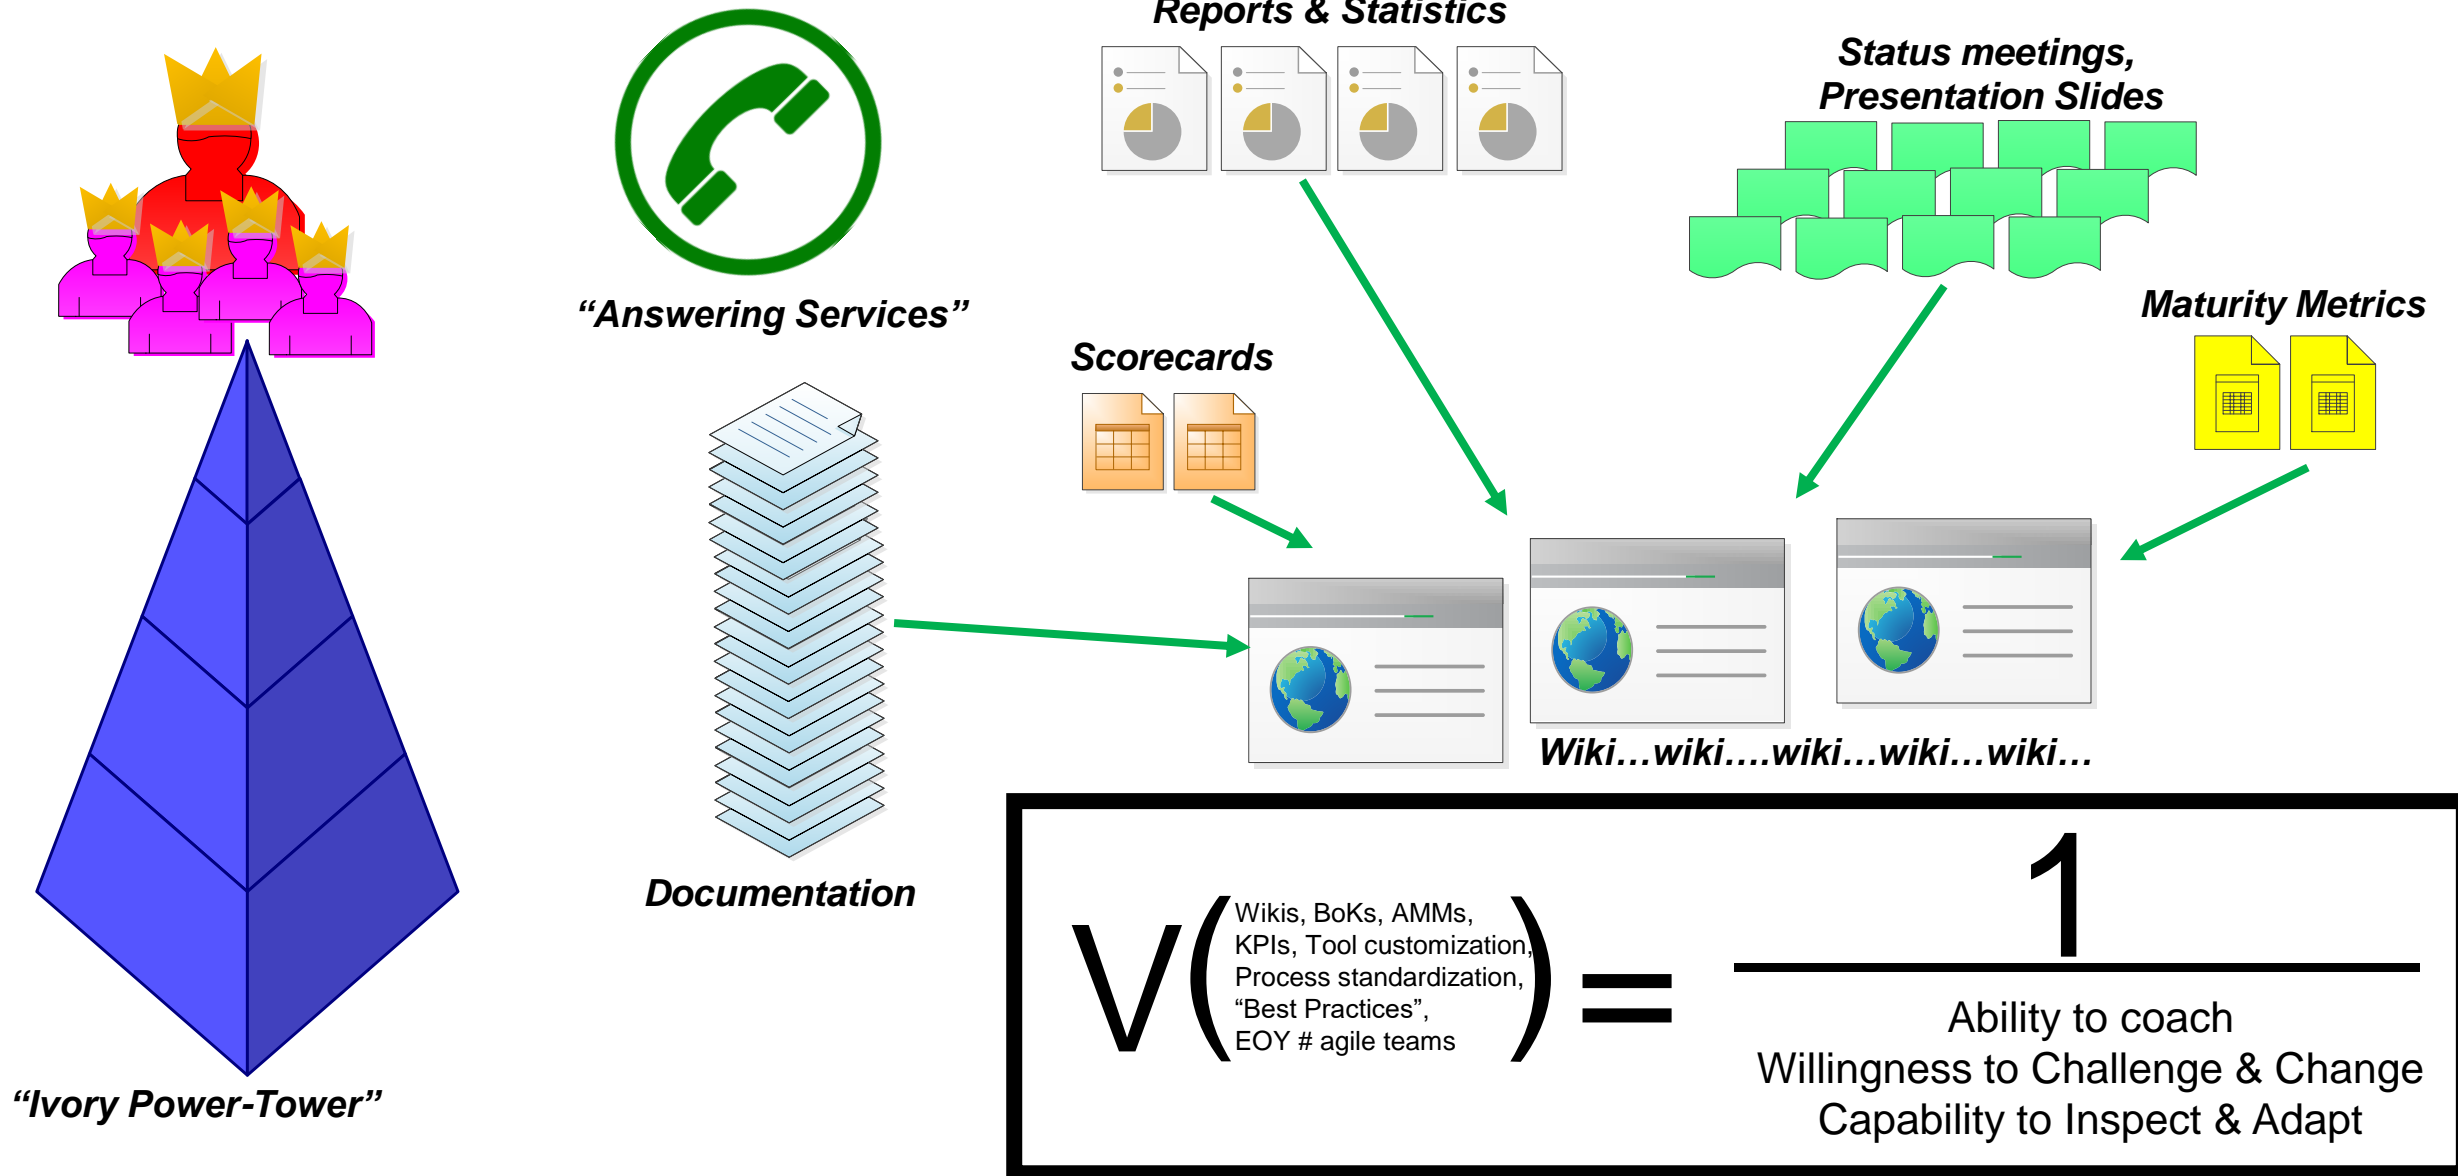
Reports & Statistics

Status meetings, Presentation Slides

"Answering Services"

Scorecards

Maturity Metrics

Documentation

Wiki…wiki….wiki…wiki…wiki…

"Ivory Power-Tower"

V( Wikis, BoKs, AMMs, KPIs, Tool customization, Process standardization, "Best Practices", EOY # agile teams ) = $\frac{1}{\text{Ability to coach Willingness to Challenge \& Change Capability to Inspect \& Adapt}}$